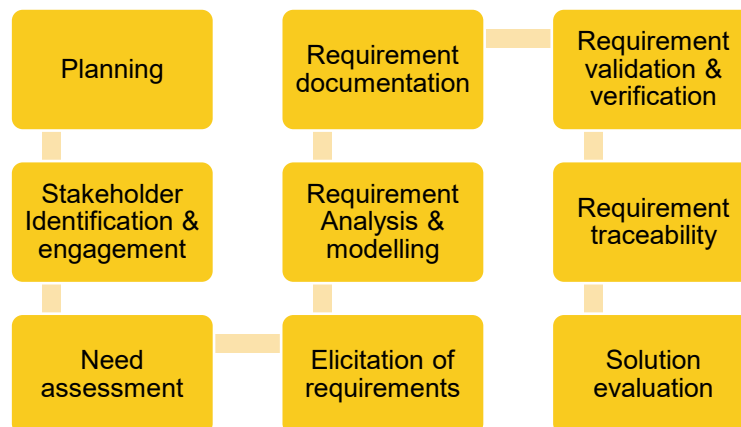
Planning

Stakeholder Identification & engagement

Need assessment

Elicitation of requirements

Requirement Analysis & modelling

Requirement documentation

Requirement validation & verification

Requirement traceability

Solution evaluation